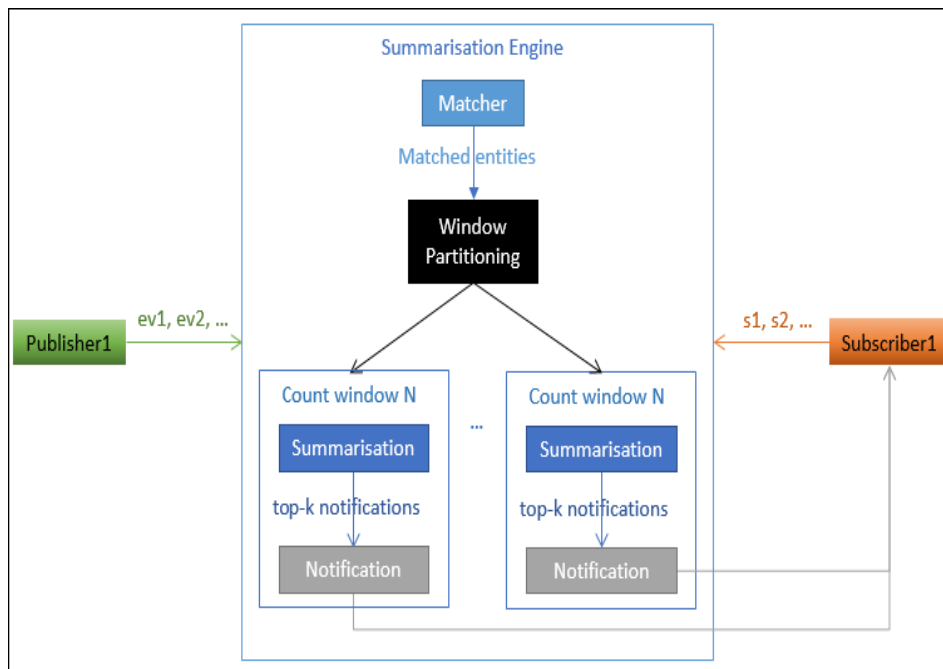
Summarisation Engine

Matcher

Matched entities

Window Partitioning

Publisher1

ev1, ev2, ...

s1, s2, ...

Subscriber1

Count window N

Summarisation

top-k notifications

Notification

...

Count window N

Summarisation

top-k notifications

Notification